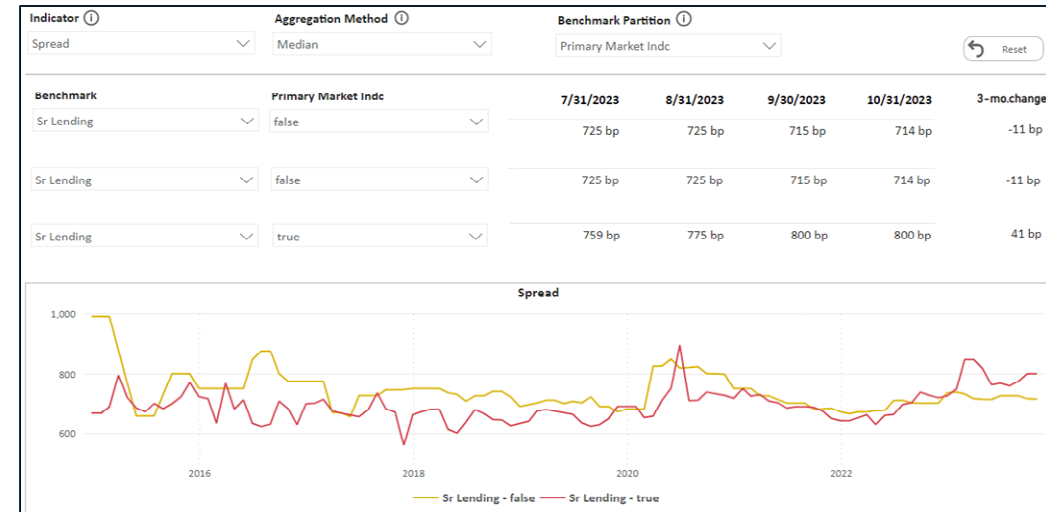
Indicator ⓘ
Spread

Aggregation Method ⓘ
Median

Benchmark Partition ⓘ
Primary Market Indc

Reset

| Benchmark | Primary Market Indc | 7/31/2023 | 8/31/2023 | 9/30/2023 | 10/31/2023 | 3-mo.change |
|---|---|---|---|---|---|---|
| Sr Lending | false | 725 bp | 725 bp | 715 bp | 714 bp | -11 bp |
| Sr Lending | false | 725 bp | 725 bp | 715 bp | 714 bp | -11 bp |
| Sr Lending | true | 759 bp | 775 bp | 800 bp | 800 bp | 41 bp |

Spread

1,000
800
600

2016
2018
2020
2022

Sr Lending - false
Sr Lending - true